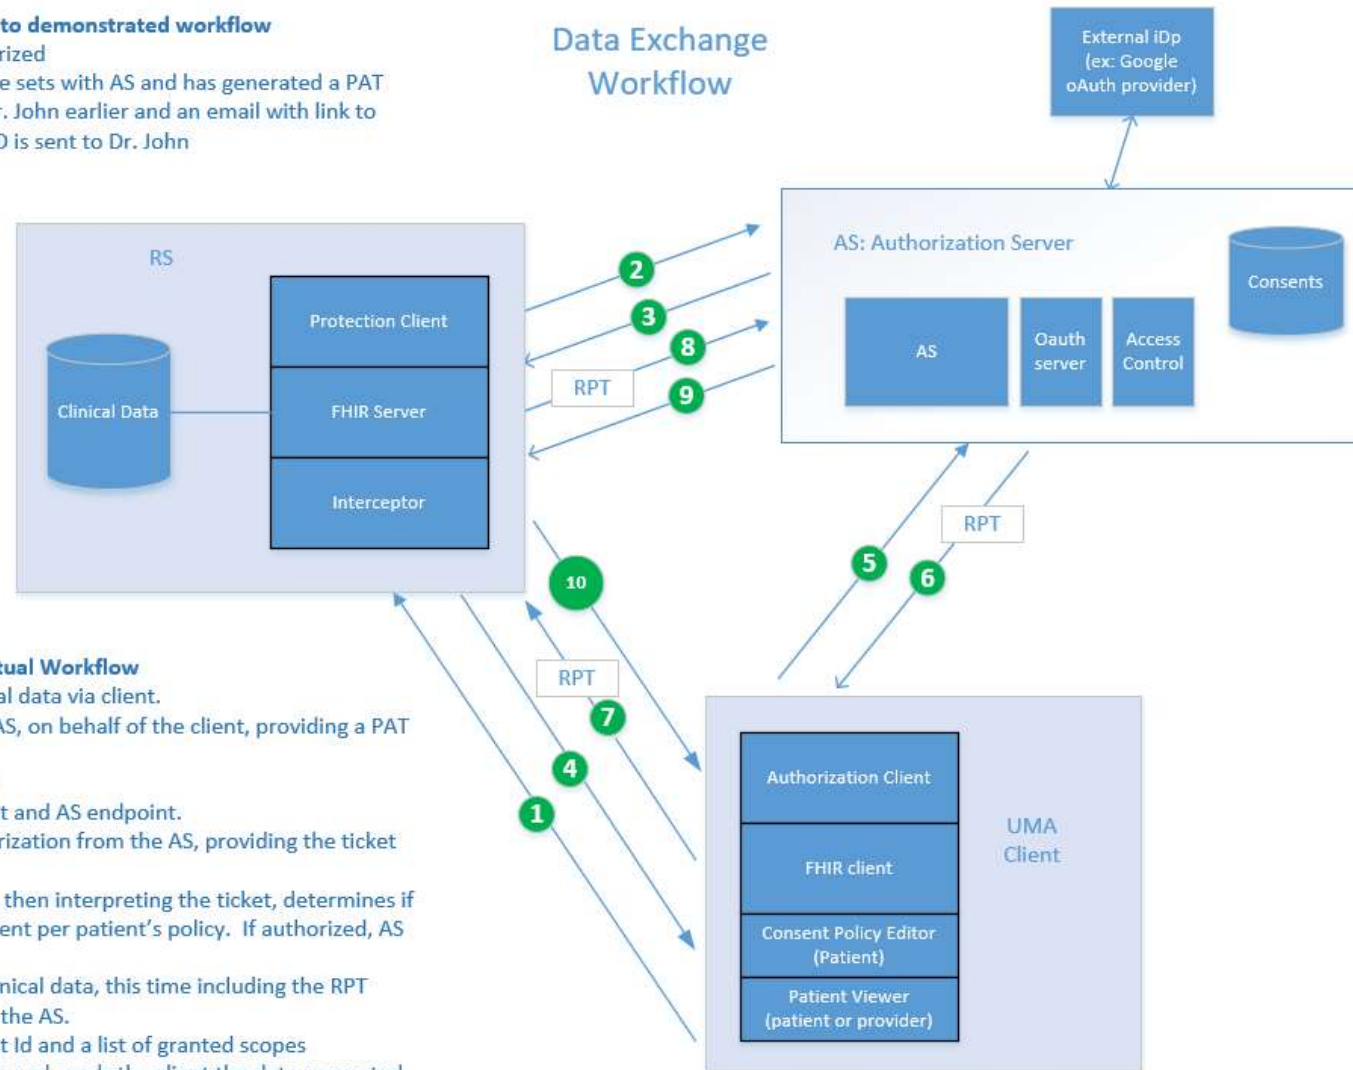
to demonstrated workflow
rized
e sets with AS and has generated a PAT
. John earlier and an email with link to
D is sent to Dr. John

Data Exchange Workflow

External iDp (ex: Google oAuth provider)

RS

Clinical Data

Protection Client

FHIR Server

Interceptor

AS: Authorization Server

Consents

AS

Oauth server

Access Control

2

3

8

RPT

9

RPT

5

6

10

RPT

7

4

1

tual Workflow
al data via client.
AS, on behalf of the client, providing a PAT

t and AS endpoint.
rization from the AS, providing the ticket

then interpreting the ticket, determines if
ent per patient's policy. If authorized, AS

nical data, this time including the RPT
the AS.
t Id and a list of granted scopes

Authorization Client

FHIR client

Consent Policy Editor (Patient)

Patient Viewer (patient or provider)

UMA Client